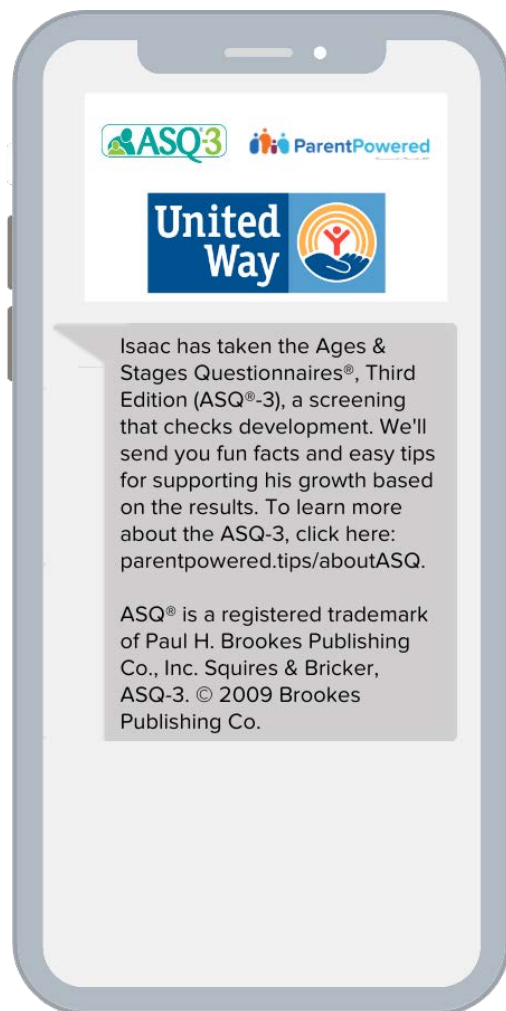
ASQ-3 ParentPowered

United Way

Isaac has taken the Ages & Stages Questionnaires®, Third Edition (ASQ®-3), a screening that checks development. We'll send you fun facts and easy tips for supporting his growth based on the results. To learn more about the ASQ-3, click here: parentpowered.tips/aboutASQ.

ASQ® is a registered trademark of Paul H. Brookes Publishing Co., Inc. Squires & Bricker, ASQ-3. © 2009 Brookes Publishing Co.